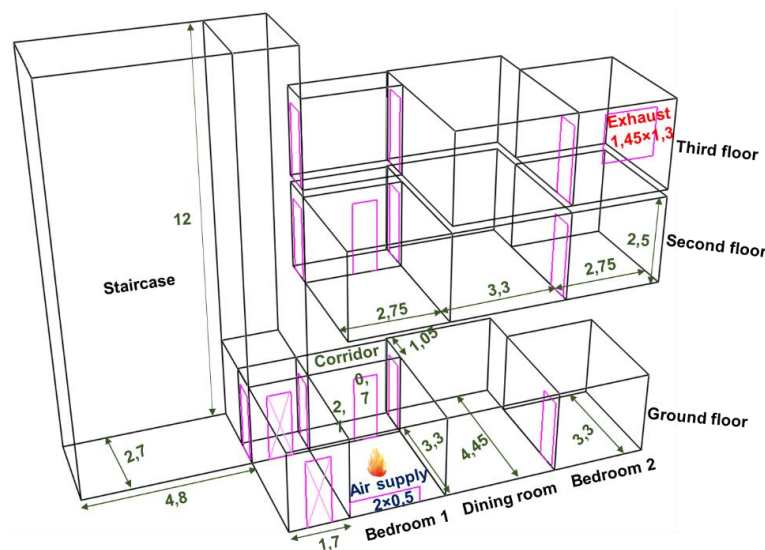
12

Staircase

2,7

4,8

Exhaust
1,45×1,3

Third floor

2,5

Second floor

2,75

3,3

2,75

Corridor

1,05

0,
7

2,

Ground floor

3,3

4,45

3,3

Air supply
2×0,5

1,7

Bedroom 1

Dining room

Bedroom 2